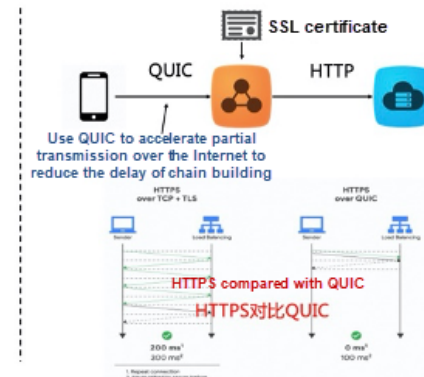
SSL certificate

QUIC

HTTP

Use QUIC to accelerate partial transmission over the Internet to reduce the delay of chain building

HTTPS over TCP + TLS

HTTPS over QUIC

Sender

Load Balancing

Sender

Load Balancing

HTTPS compared with QUIC

HTTPS对比QUIC

200 ms¹
300 ms²

0 ms¹
100 ms²

1. Repeat connection
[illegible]